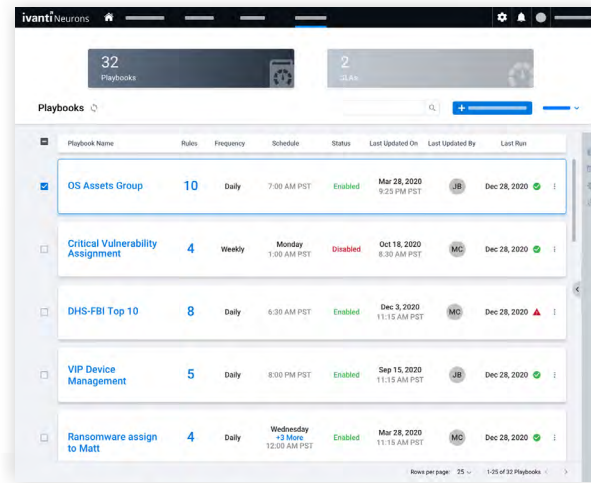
ivanti Neurons

32
Playbooks

2
SLAs

Playbooks

| | Playbook Name | Rules | Frequency | Schedule | Status | Last Updated On | Last Updated By | Last Run |
|---|---|---|---|---|---|---|---|---|
| | OS Assets Group | 10 | Daily | 7:00 AM PST | Enabled | Mar 28, 2020 9:25 PM PST | JB | Dec 28, 2020 |
| | Critical Vulnerability Assignment | 4 | Weekly | Monday 1:00 AM PST | Disabled | Oct 18, 2020 8:30 AM PST | MC | Dec 28, 2020 |
| | DHS-FBI Top 10 | 8 | Daily | 6:30 AM PST | Enabled | Dec 3, 2020 11:15 AM PST | MC | Dec 28, 2020 |
| | VIP Device Management | 5 | Daily | 8:00 PM PST | Enabled | Sep 15, 2020 11:15 AM PST | JB | Dec 28, 2020 |
| | Ransomware assign to Matt | 4 | Daily | Wednesday +3 More 12:00 AM PST | Enabled | Mar 28, 2020 11:15 AM PST | MC | Dec 28, 2020 |

Rows per page: 25 1-25 of 32 Playbooks